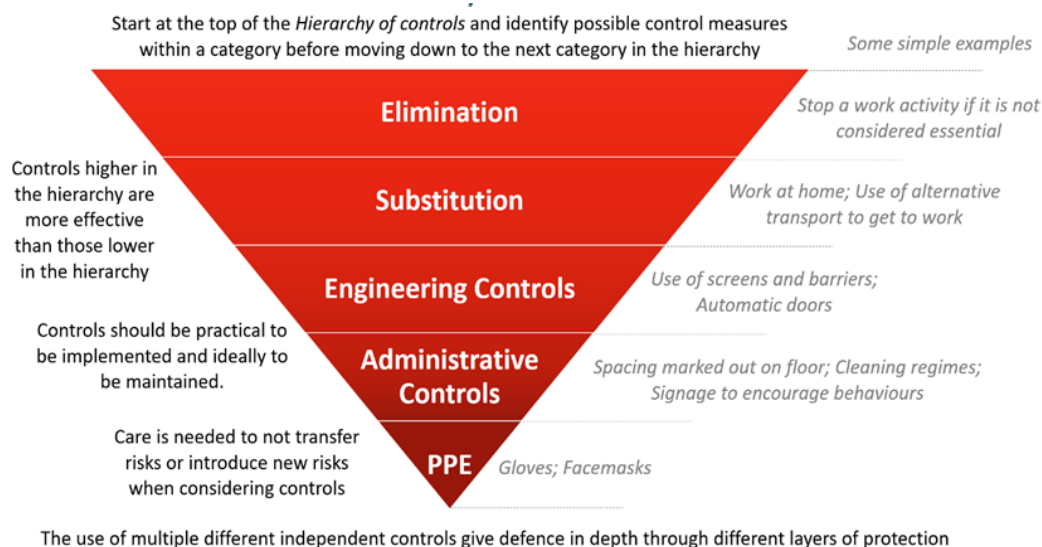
Start at the top of the *Hierarchy of controls* and identify possible control measures within a category before moving down to the next category in the hierarchy

Some simple examples

Elimination

Stop a work activity if it is not considered essential

Controls higher in the hierarchy are more effective than those lower in the hierarchy

Substitution

Work at home; Use of alternative transport to get to work

Engineering Controls

Use of screens and barriers; Automatic doors

Controls should be practical to be implemented and ideally to be maintained.

Administrative Controls

Spacing marked out on floor; Cleaning regimes; Signage to encourage behaviours

Care is needed to not transfer risks or introduce new risks when considering controls

PPE

Gloves; Facemasks

The use of multiple different independent controls give defence in depth through different layers of protection